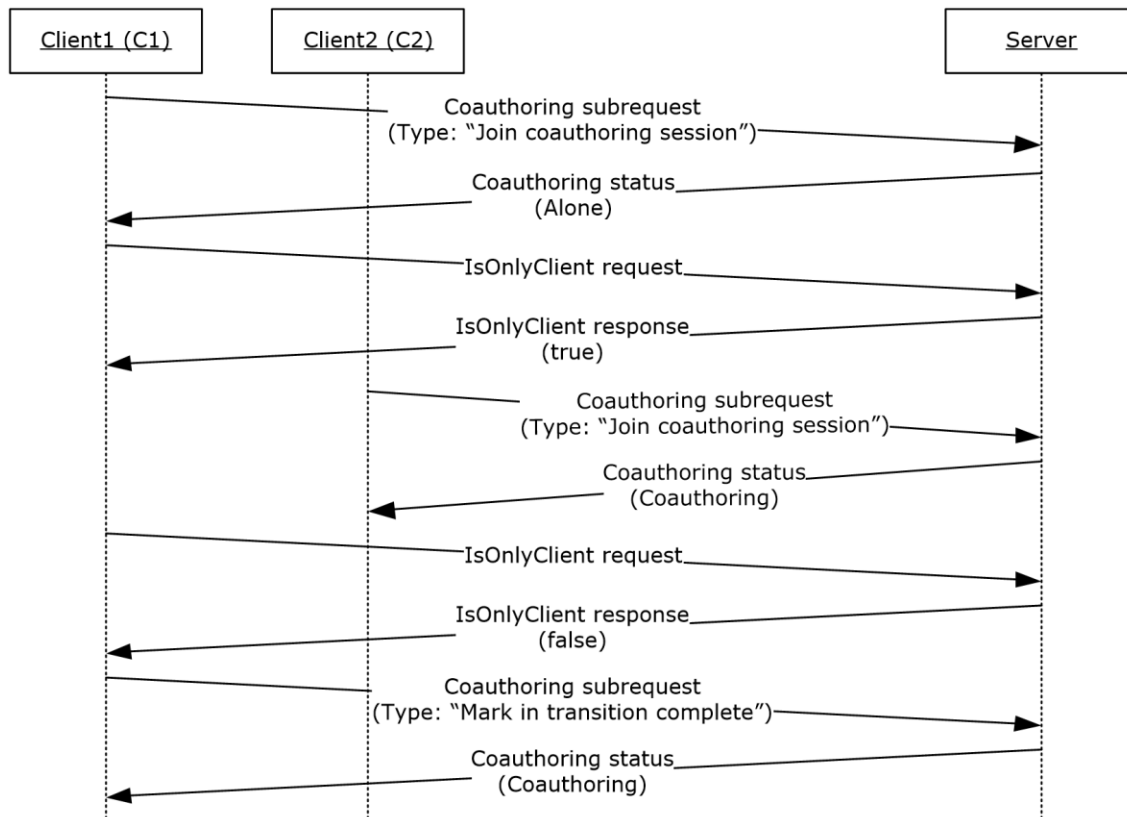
Client1 (C1)

Client2 (C2)

Server

Coauthoring subrequest (Type: “Join coauthoring session”)

Coauthoring status (Alone)

IsOnlyClient request

IsOnlyClient response (true)

Coauthoring subrequest (Type: “Join coauthoring session”)

Coauthoring status (Coauthoring)

IsOnlyClient request

IsOnlyClient response (false)

Coauthoring subrequest (Type: “Mark in transition complete”)

Coauthoring status (Coauthoring)